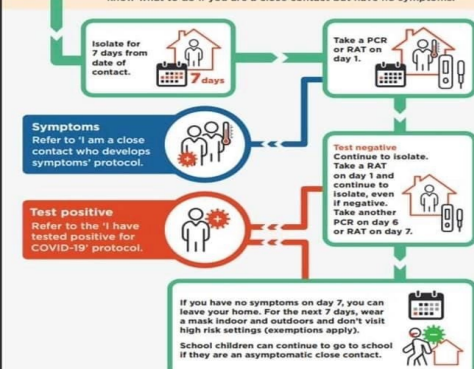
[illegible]

Isolate for 7 days from date of contact.

7 days

Take a PCR or RAT on day 1.

Symptoms
Refer to 'I am a close contact who develops symptoms' protocol.

Test negative
Continue to isolate. Take a RAT on day 1 and continue to isolate, even if negative. Take another PCR on day 6 or RAT on day 7.

Test positive
Refer to the 'I have tested positive for COVID-19' protocol.

If you have no symptoms on day 7, you can leave your home. For the next 7 days, wear a mask indoor and outdoors and don't visit high risk settings (exemptions apply).

School children can continue to go to school if they are an asymptomatic close contact.